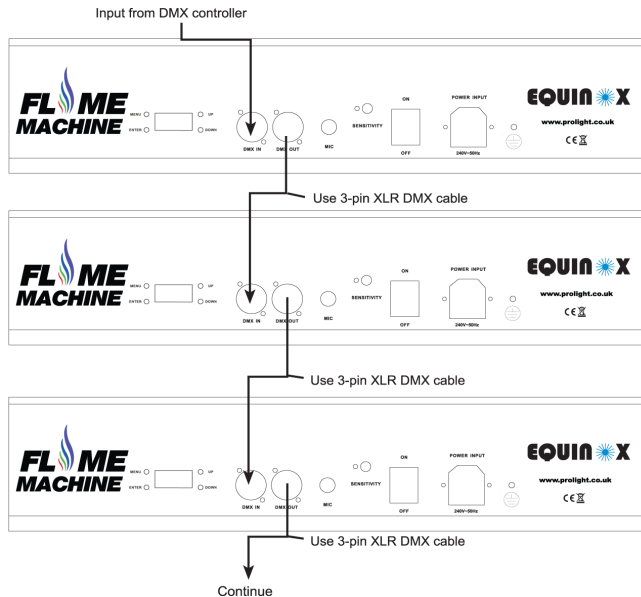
Input from DMX controller

FL ME MACHINE

MENU

ENTER

UP

DOWN

DMX IN

DMX OUT

MIC

SENSITIVITY

ON

OFF

POWER INPUT

240V~50Hz

EQUINOX

www.prolight.co.uk

CE

Use 3-pin XLR DMX cable

FL ME MACHINE

MENU

ENTER

UP

DOWN

DMX IN

DMX OUT

MIC

SENSITIVITY

ON

OFF

POWER INPUT

240V~50Hz

EQUINOX

www.prolight.co.uk

CE

Use 3-pin XLR DMX cable

FL ME MACHINE

MENU

ENTER

UP

DOWN

DMX IN

DMX OUT

MIC

SENSITIVITY

ON

OFF

POWER INPUT

240V~50Hz

EQUINOX

www.prolight.co.uk

CE

Use 3-pin XLR DMX cable

Continue